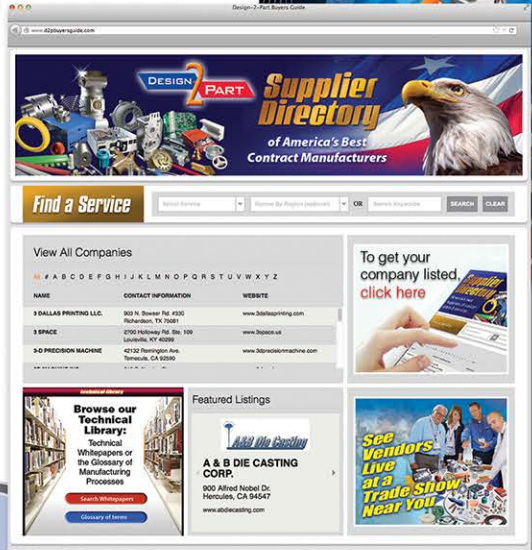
Design-2-Part Buyers Guide

www.d2pbuyersguide.com

DESIGN 2 PART

Supplier Directory

of America's Best Contract Manufacturers

Find a Service

Select Service

Narrow By Region (optional)

OR

Search Keywords

SEARCH

CLEAR

View All Companies

All # A B C D E F G H I J K L M N O P Q R S T U V W X Y Z

| NAME | CONTACT INFORMATION | WEBSITE |
|---|---|---|
| 3 DALLAS PRINTING LLC. | 909 N. Bowser Rd. #330 Richardson, TX 75081 | www.3dallasprinting.com |
| 3 SPACE | 2700 Holloway Rd. Ste. 109 Louisville, KY 40299 | www.3space.us |
| 3-D PRECISION MACHINE | 42132 Remington Ave. Temecula, CA 92590 | www.3dprecisionmachine.com |

To get your company listed, click here

Technical Library

Browse our Technical Library:

Technical Whitepapers or the Glossary of Manufacturing Processes

Search Whitepapers

Glossary of terms

Featured Listings

A&B Die Casting

A & B DIE CASTING CORP.

900 Alfred Nobel Dr.
Hercules, CA 94547

www.abdiecasting.com

See Vendors Live at a Trade Show Near You